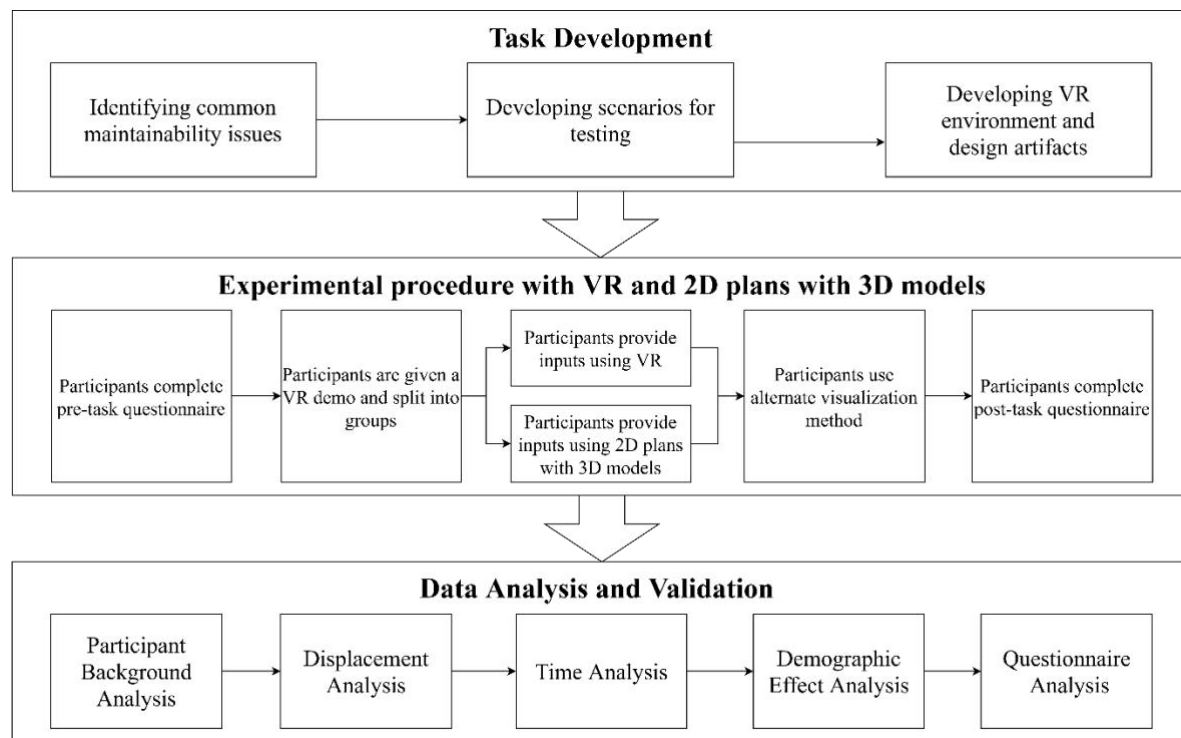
Task Development

Identifying common maintainability issues

Developing scenarios for testing

Developing VR environment and design artifacts

Experimental procedure with VR and 2D plans with 3D models

Participants complete pre-task questionnaire

Participants are given a VR demo and split into groups

Participants provide inputs using VR

Participants provide inputs using 2D plans with 3D models

Participants use alternate visualization method

Participants complete post-task questionnaire

Data Analysis and Validation

Participant Background Analysis

Displacement Analysis

Time Analysis

Demographic Effect Analysis

Questionnaire Analysis